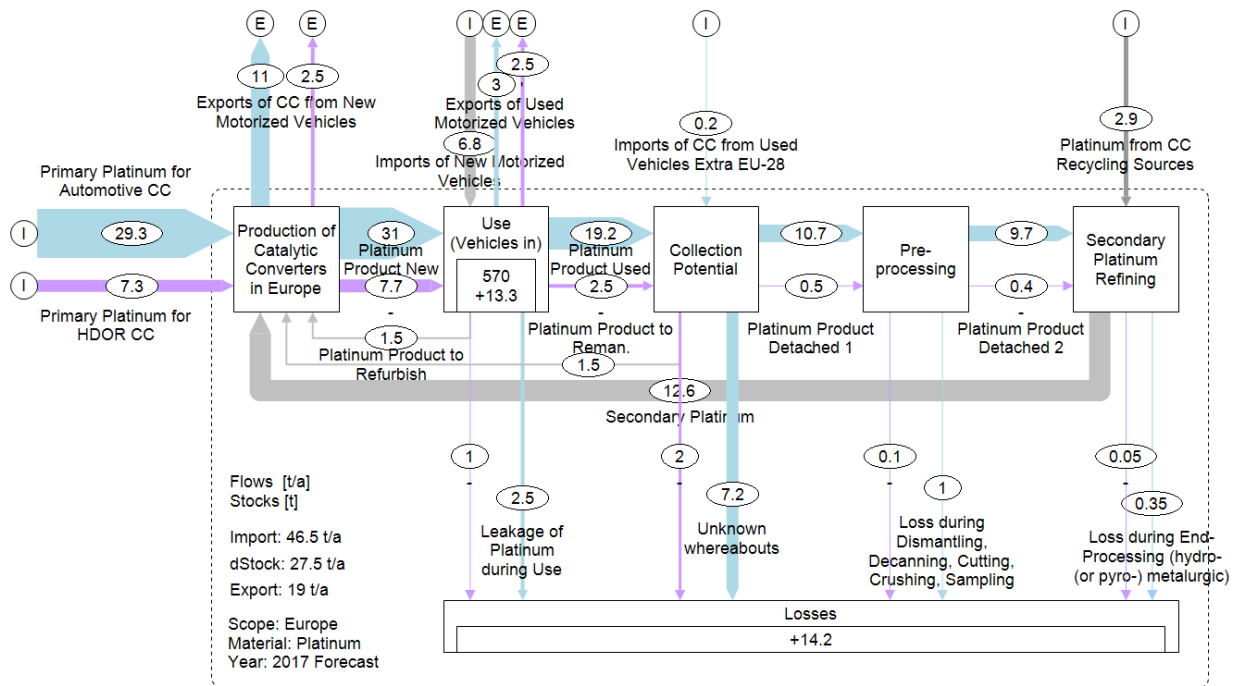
E E I E E I I

11 2.5 Exports of CC from New Motorized Vehicles

3 2.5 Exports of Used Motorized Vehicles

6.8 Imports of New Motorized Vehicles

0.2 Imports of CC from Used Vehicles Extra EU-28

2.9 Platinum from CC Recycling Sources

Primary Platinum for Automotive CC

I 29.3

I 7.3

Primary Platinum for HDOR CC

Production of Catalytic Converters in Europe

31 Platinum Product New

7.7

Use (Vehicles in)

570 +13.3

19.2 Platinum Product Used

2.5

Collection Potential

10.7

0.5

Pre-processing

9.7

0.4

Secondary Platinum Refining

1.5 Platinum Product to Refurbish

Platinum Product to Reman.

1.5

Platinum Product Detached 1

Platinum Product Detached 2

12.6 Secondary Platinum

1 2 0.1 1 0.05 0.35

2.5 Leakage of Platinum during Use

7.2 Unknown whereabouts

Loss during Dismantling, Decanning, Cutting, Crushing, Sampling

Loss during End-Processing (hydro- (or pyro-) metalurgic)

Flows [t/a]
Stocks [t]

Import: 46.5 t/a
dStock: 27.5 t/a
Export: 19 t/a

Scope: Europe
Material: Platinum
Year: 2017 Forecast

Losses
+14.2